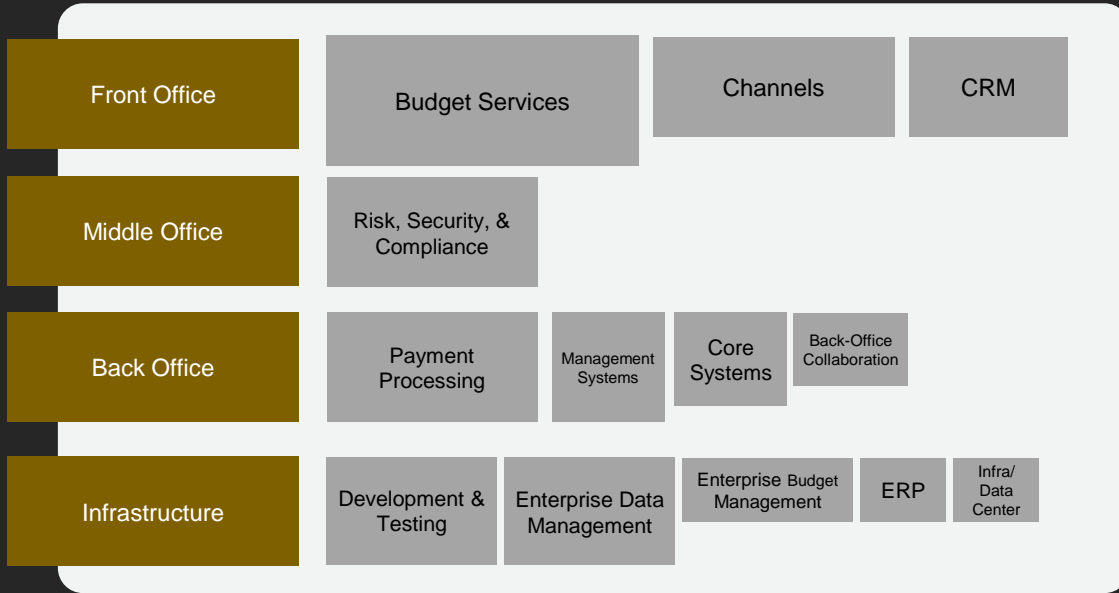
Front Office

Budget Services

Channels

CRM

Middle Office

Risk, Security, & Compliance

Back Office

Payment Processing

Management Systems

Core Systems

Back-Office Collaboration

Infrastructure

Development & Testing

Enterprise Data Management

Enterprise Budget Management

ERP

Infra/ Data Center